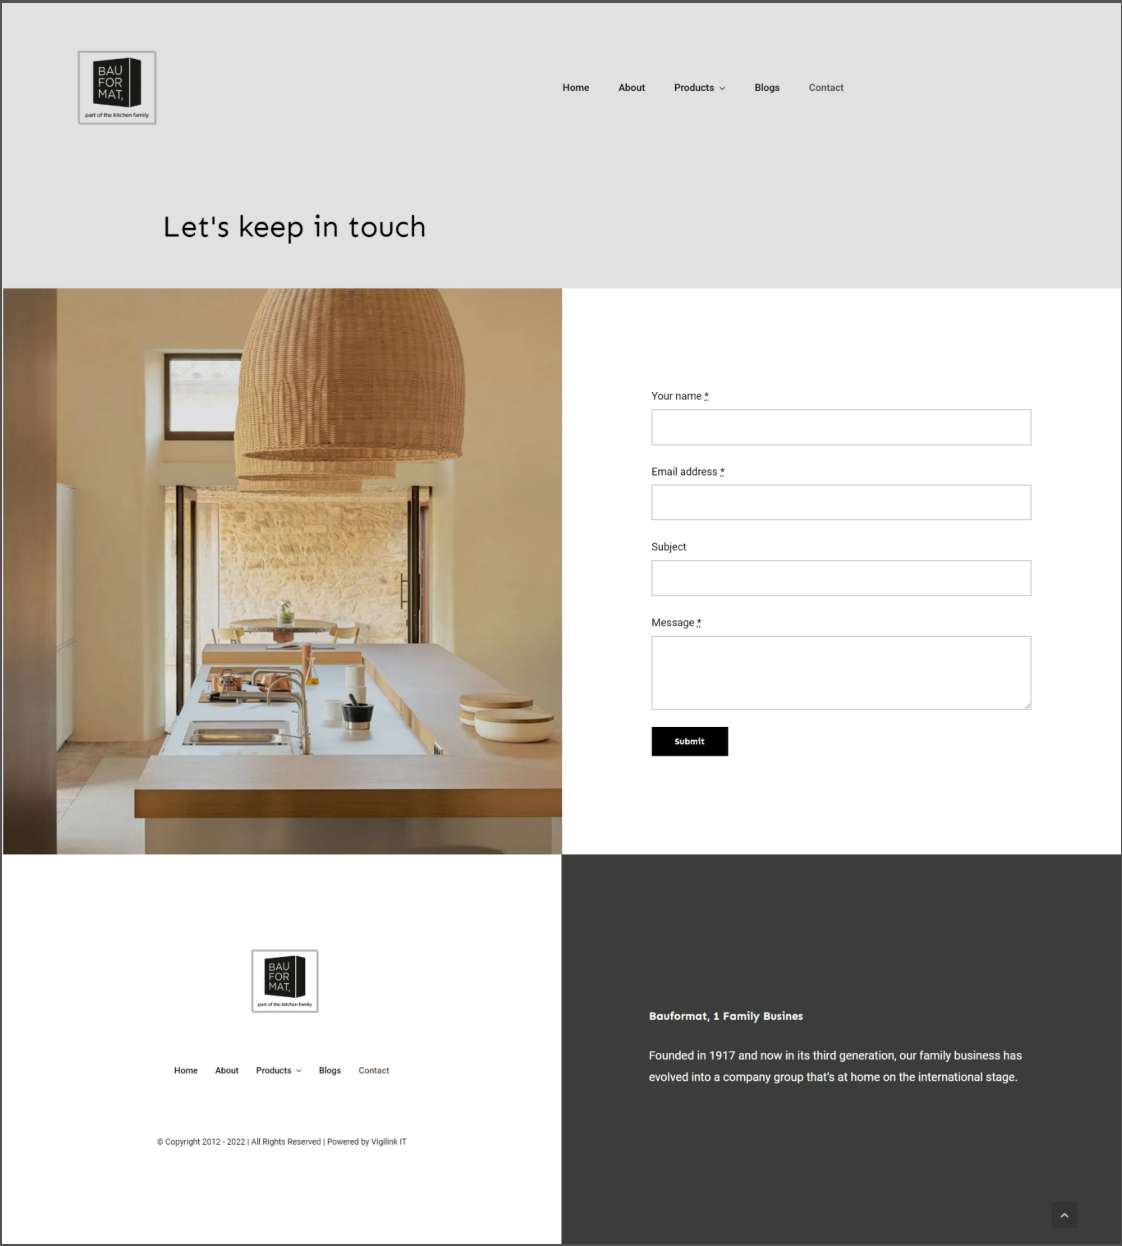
BAU FOR MAT,
part of the kitchen family

Home About Products Blogs Contact

Let's keep in touch

Your name *

Email address *

Subject

Message *

Submit

BAU FOR MAT,
part of the kitchen family

Home About Products Blogs Contact

© Copyright 2012 - 2022 | All Rights Reserved | Powered by Vigilink IT

Bauformat, 1 Family Busines

Founded in 1917 and now in its third generation, our family business has evolved into a company group that's at home on the international stage.